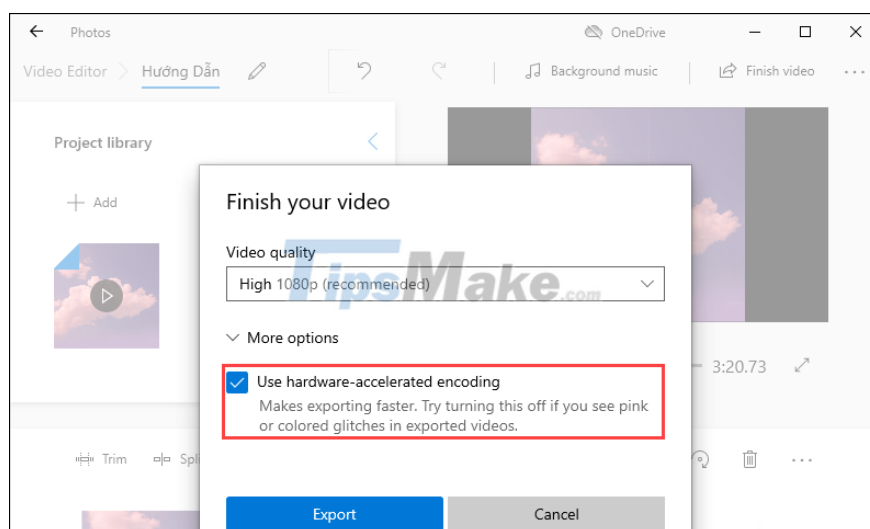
Photos

OneDrive

Video Editor > Hướng Dẫn

Background music

Finish video

...

Project library

+ Add

Finish your video

Video quality

High 1080p (recommended)

More options

Use hardware-accelerated encoding

Makes exporting faster. Try turning this off if you see pink or colored glitches in exported videos.

3:20.73

Trim

Spl

...

Export

Cancel

TipsMake.com